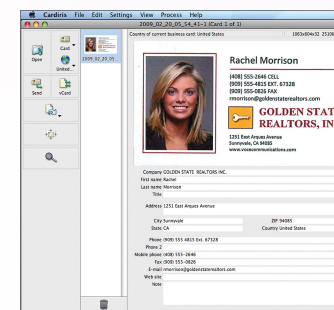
Cardiris File Edit Settings View Process Help

2009_02_20_05_54_41-1 (Card 1 of 1)

Open

Card

United...

Send

vCard

2009_02_20_05...

Country of current business card: United States

1993x904x32 25106

Rachel Morrison

(408) 555-2646 CELL
(909) 555-4815 EXT. 67328
(909) 555-0826 FAX
rmorrison@goldenstaterealtors.com

GOLDEN STAT
REALTORS, IN

1251 East Arques Avenue
Sunnyvale, CA 94085
www.vrosecommunications.com

Company GOLDEN STATE REALTORS INC.
First name Rachel
Last name Morrison
Title
Address 1251 East Arques Avenue
City Sunnyvale
ZIP 94085
State CA
Country United States
Phone (909) 555 4815 Ext. 67328
Phone 2
Mobile phone (408) 555-2646
Fax (909) 555-0826
E-mail rmorrison@goldenstaterealtors.com
Web site
Note